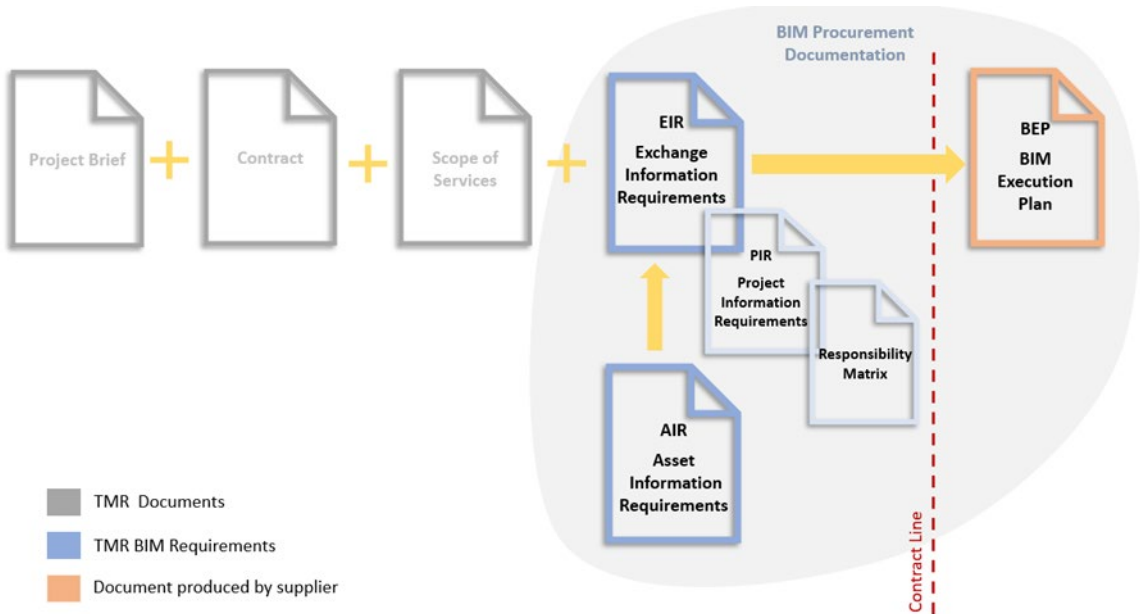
BIM Procurement Documentation

Project Brief

+

Contract

+

Scope of Services

+

EIR
Exchange Information Requirements

BEP
BIM Execution Plan

PIR
Project Information Requirements

Responsibility Matrix

AIR
Asset Information Requirements

Contract Line

TMR Documents

TMR BIM Requirements

Document produced by supplier